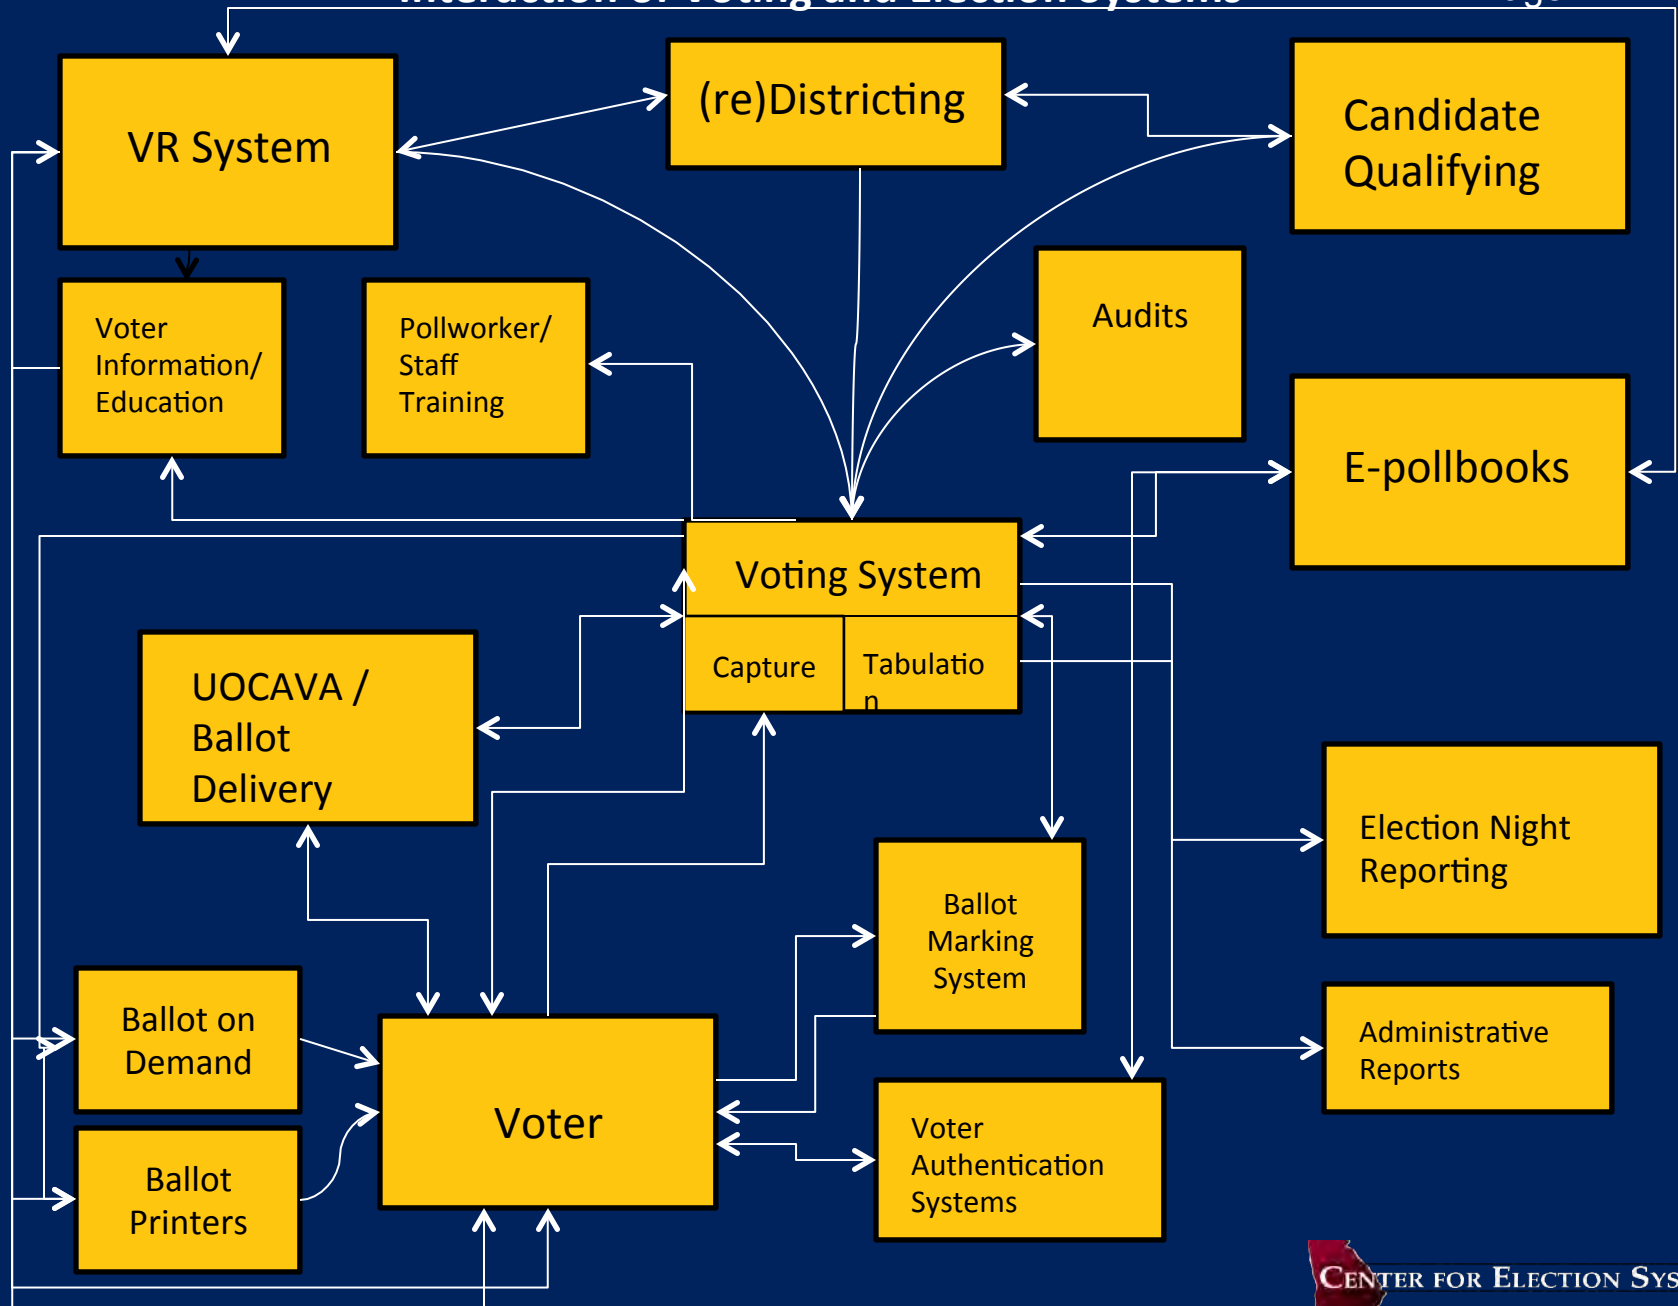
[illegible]

VR System

(re)Districting

Candidate Qualifying

Voter Information/ Education

Pollworker/ Staff Training

Audits

E-pollbooks

Voting System

Capture

Tabulatio n

UOCAVA / Ballot Delivery

Election Night Reporting

Ballot Marking System

Administrative Reports

Ballot on Demand

Voter

Voter Authentication Systems

Ballot Printers

Center for Election Sys